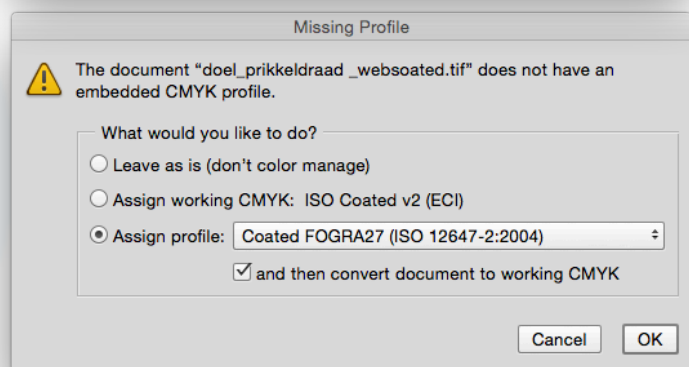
Missing Profile

The document “doel_prikkeldraad _websoated.tif” does not have an embedded CMYK profile.

What would you like to do?

Leave as is (don’t color manage)

Assign working CMYK: ISO Coated v2 (ECI)

Assign profile: Coated FOGRA27 (ISO 12647-2:2004)

and then convert document to working CMYK

Cancel

OK